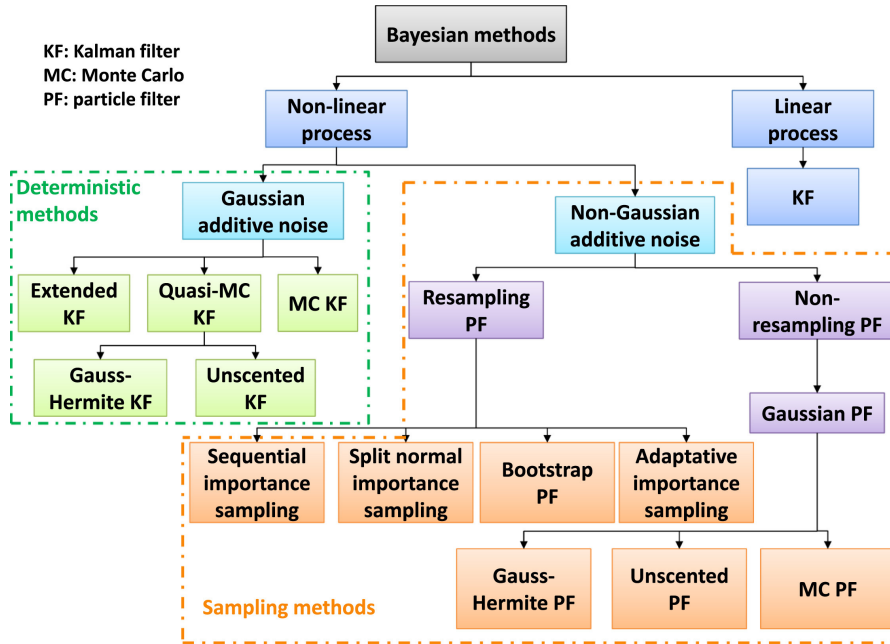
KF: Kalman filter
MC: Monte Carlo
PF: particle filter

Bayesian methods

Non-linear process

Linear process

KF

Deterministic methods

Gaussian additive noise

Non-Gaussian additive noise

Extended KF

Quasi-MC KF

MC KF

Gauss-Hermite KF

Unscented KF

Resampling PF

Non-resampling PF

Gaussian PF

Sequential importance sampling

Split normal importance sampling

Bootstrap PF

Adaptative importance sampling

Gauss-Hermite PF

Unscented PF

MC PF

Sampling methods